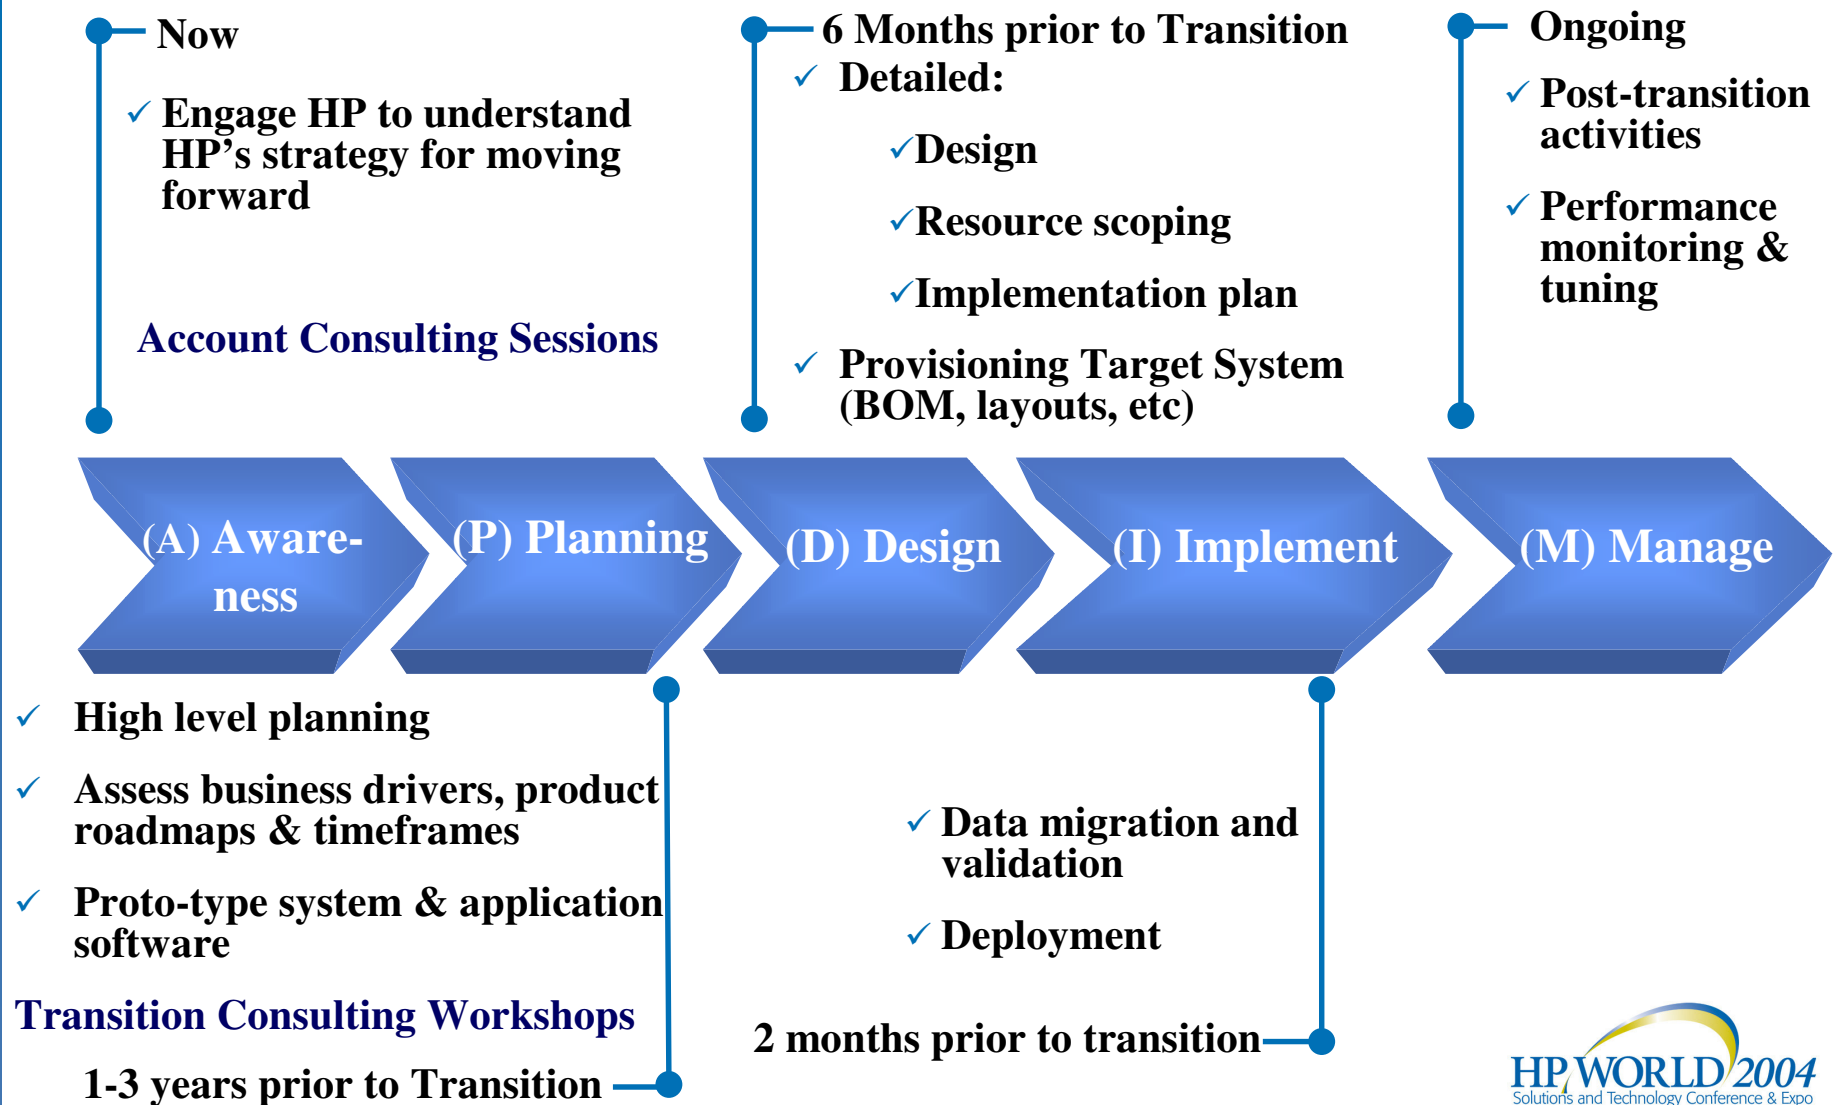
Now

✓ Engage HP to understand HP's strategy for moving forward

Account Consulting Sessions

6 Months prior to Transition
✓ Detailed:

✓Design

✓Resource scoping

✓Implementation plan

✓ Provisioning Target System (BOM, layouts, etc)

Ongoing

✓ Post-transition activities

✓ Performance monitoring & tuning

(A) Awareness

(P) Planning

(D) Design

(I) Implement

(M) Manage

✓ High level planning

✓ Assess business drivers, product roadmaps & timeframes

✓ Proto-type system & application software

Transition Consulting Workshops

1-3 years prior to Transition

✓ Data migration and validation

✓ Deployment

2 months prior to transition

HP WORLD 2004
Solutions and Technology Conference & Expo